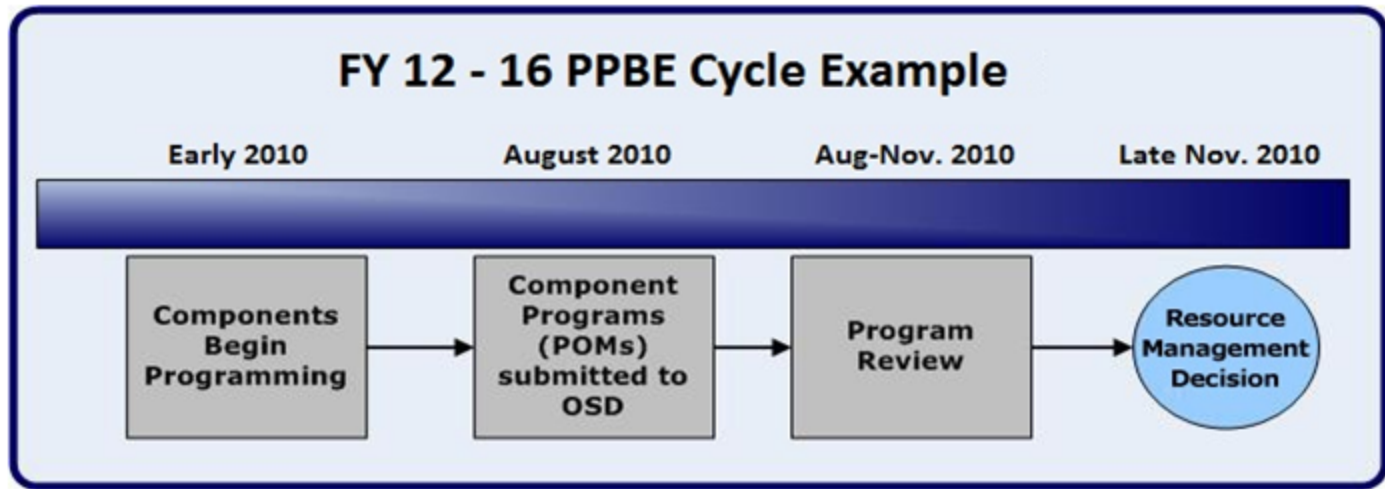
FY 12 - 16 PPBE Cycle Example

Early 2010

August 2010

Aug-Nov. 2010

Late Nov. 2010

Components Begin Programming

Component Programs (POMs) submitted to OSD

Program Review

Resource Management Decision